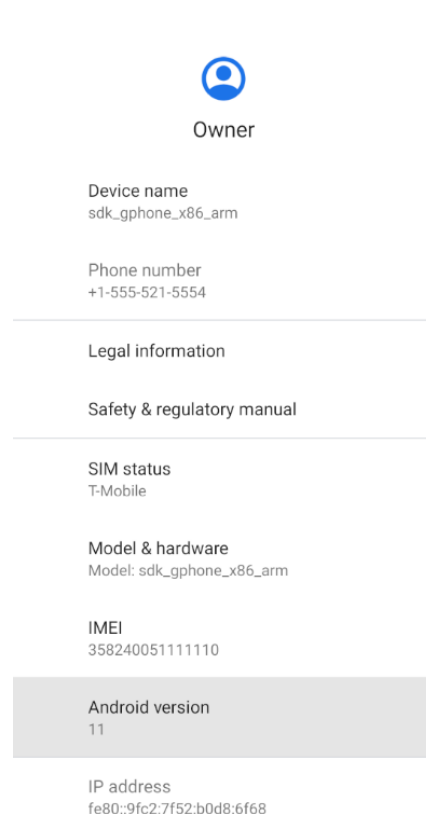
Owner

Device name
sdk_gphone_x86_arm

Phone number
+1-555-521-5554

Legal information

Safety & regulatory manual

SIM status
T-Mobile

Model & hardware
Model: sdk_gphone_x86_arm

IMEI
358240051111110

Android version
11

IP address
fe80::9fc2:7f52:b0d8:6f68